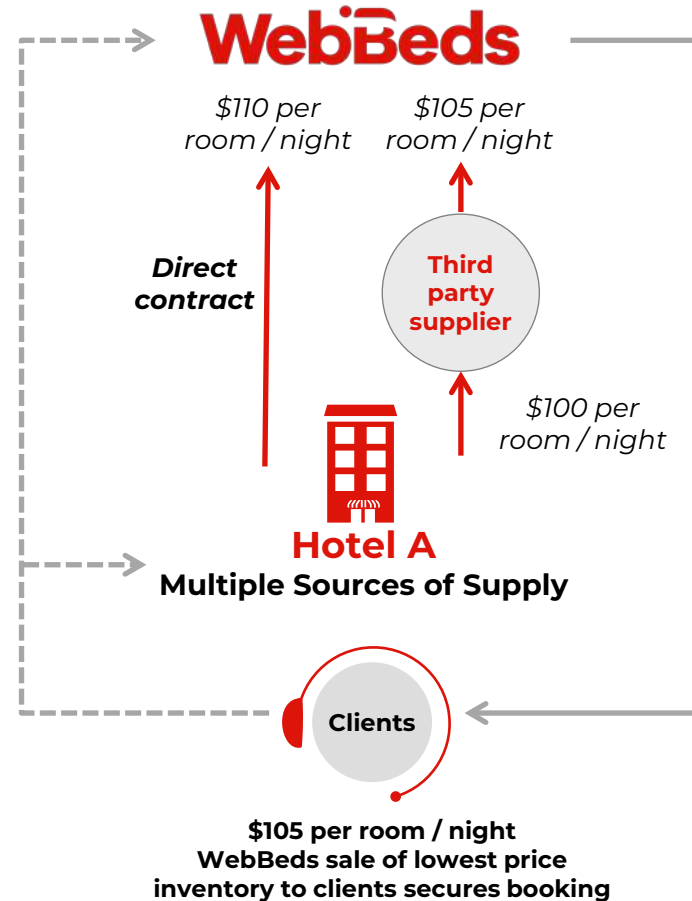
WebBeds

$110 per room / night

$105 per room / night

Direct contract

Third party supplier

$100 per room / night

Hotel A

Multiple Sources of Supply

Clients

$105 per room / night
WebBeds sale of lowest price inventory to clients secures booking